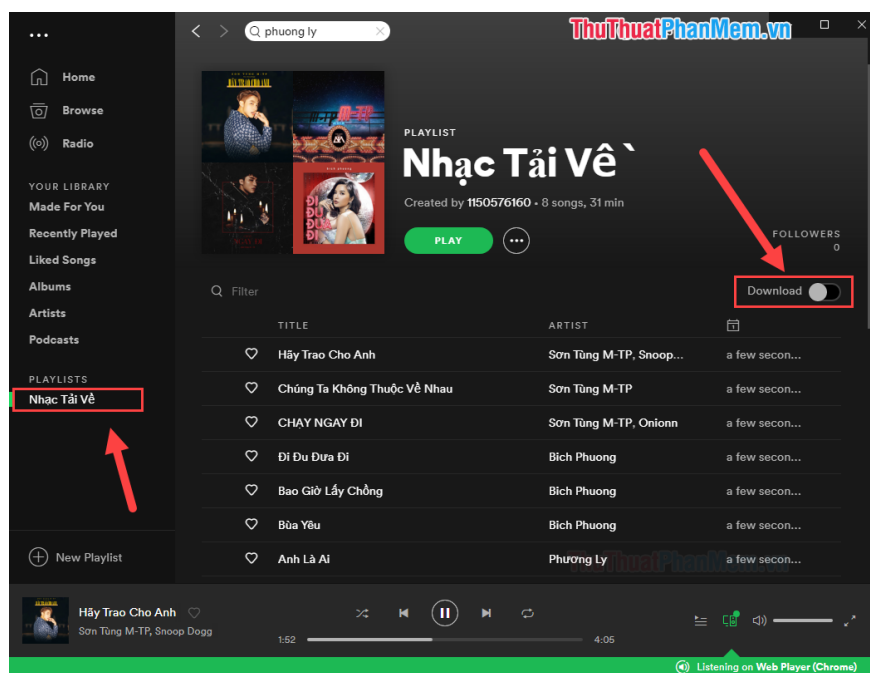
...

Home
Browse
Radio

YOUR LIBRARY
Made For You
Recently Played
Liked Songs
Albums
Artists
Podcasts

PLAYLISTS
Nhạc Tải Về

New Playlist

phuong ly

ThuThuatPhanMem.vn

PLAYLIST
Nhạc Tải Về
Created by 1150576160 • 8 songs, 31 min

PLAY

FOLLOWERS
0

Filter

Download

| TITLE | ARTIST | |
|---|---|---|
| Hãy Trao Cho Anh | Sơn Tùng M-TP, Snoop... | a few secon... |
| Chúng Ta Không Thuộc Về Nhau | Sơn Tùng M-TP | a few secon... |
| CHẠY NGAY ĐI | Sơn Tùng M-TP, Onionn | a few secon... |
| Đi Đu Đưa Đi | Bích Phương | a few secon... |
| Bao Giờ Lấy Chồng | Bích Phương | a few secon... |
| Bùa Yêu | Bích Phương | a few secon... |
| Anh Là Ai | Phương Ly | a few secon... |

Hãy Trao Cho Anh
Sơn Tùng M-TP, Snoop Dogg
1:52
4:05

Listening on Web Player (Chrome)